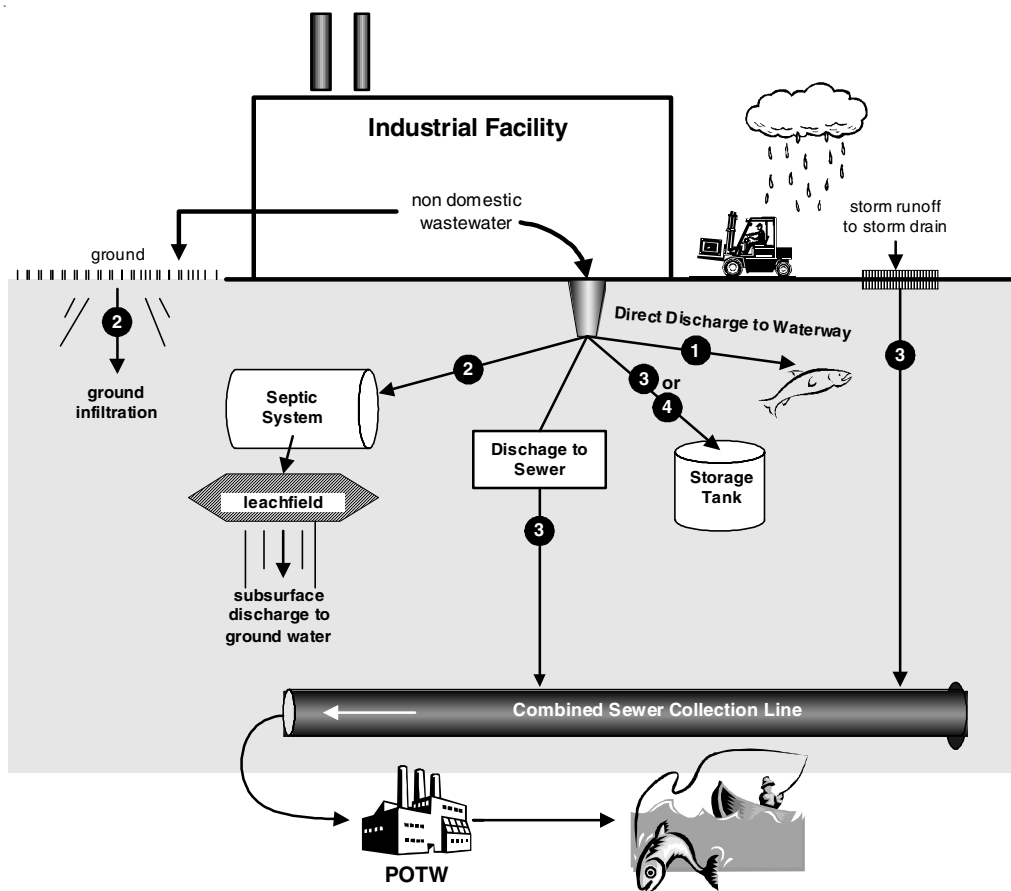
Industrial Facility

non domestic wastewater

ground

storm runoff to storm drain

2

ground infiltration

Direct Discharge to Waterway

1

3

2

Septic System

3 or 4

Dischage to Sewer

Storage Tank

leachfield

3

subsurface discharge to ground water

Combined Sewer Collection Line

POTW